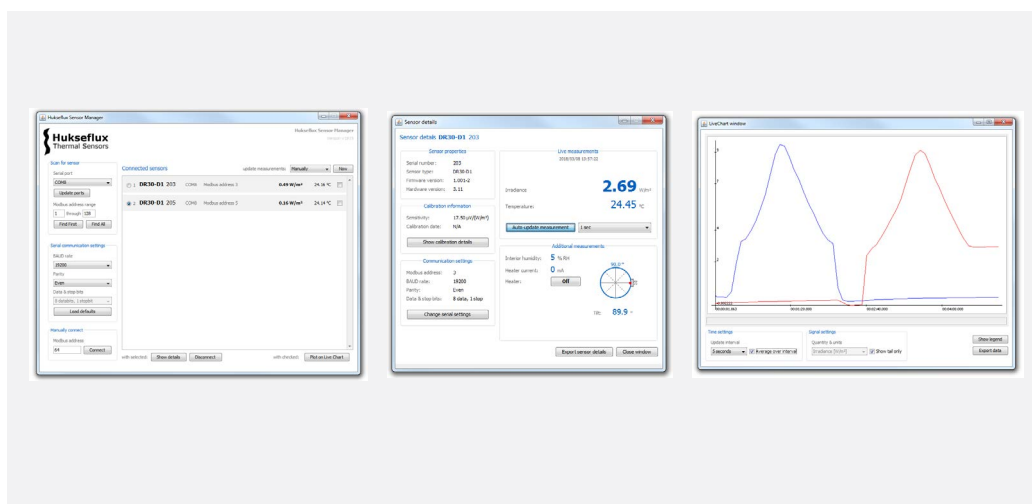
Hukseflux Sensor Manager

Hukseflux
Thermal Sensors

Hukseflux Sensor Manager

Scan for sensor
Serial port
COM6
Update ports
Modbus address range
1 through 128
Find First Find All

Serial communication settings
BAUD rate
19200
Parity
Even
Data & stop bits
8 data bits, 1 stop bit
Load defaults

Manually connect
Modbus address
64 Connect

Connected sensors
update measurements: Manually Now
DR30-D1 203 COM6 Modbus address 3 0.49 W/m² 24.16 °C
DR30-D1 205 COM6 Modbus address 2 0.16 W/m² 24.14 °C

with selected: Show details Disconnect
with checked: Plot on Live Chart

Sensor details

Sensor details DR30-D1 203

Sensor properties
Serial number: 203
Sensor type: DR30-D1
Firmware version: 1.001-2
Hardware version: 3.11

Calibration information
Sensitivity: 17.50 μV/(W/m²)
Calibration date: N/A
Show calibration details

Communication settings
Modbus address: 3
BAUD rate: 19200
Parity: Even
Data & stop bits: 8 data, 1 stop
Change serial settings

Live measurements
Irradiance 2.69 W/m²
Temperature 24.45 °C
Auto update measurement 1 sec

Additional measurements
Interior humidity: 5 % RH
Heater current: 0 mA
Heater: Off
90.0 °
Tilt: 89.9 °

Export sensor details Close window

LiveChart window

Time settings
Update interval
5 seconds Average over interval

Signal settings
Quantity & units
Irradiance [W/m²] Show tail only

Show legend
Export data